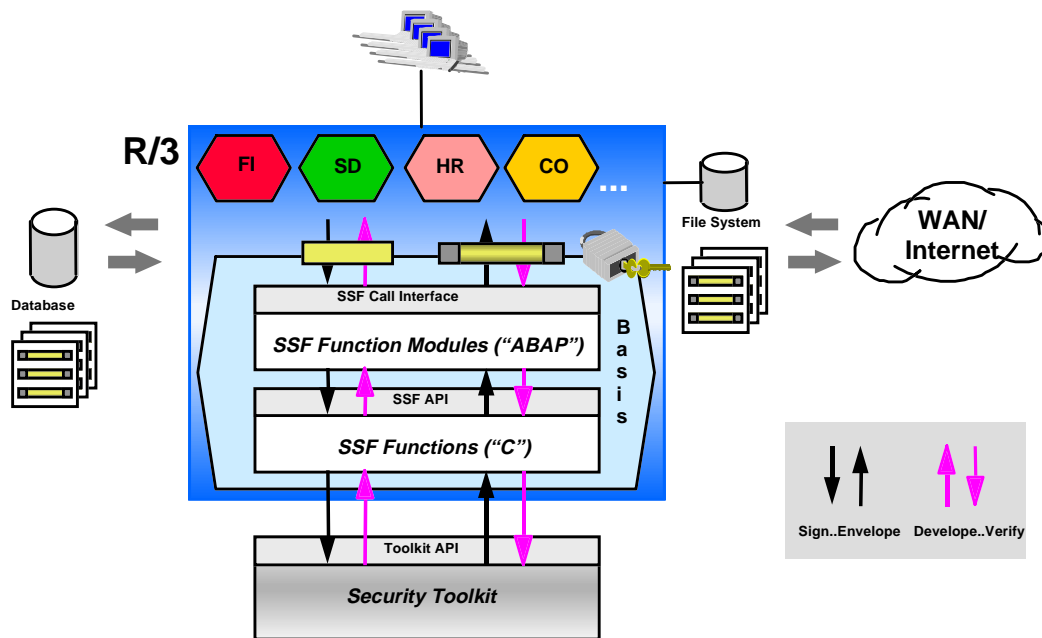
R/3

FI

SD

HR

CO

...

Database

File System

WAN/ Internet

SSF Call Interface

SSF Function Modules (“ABAP”)

Basis

SSF API

SSF Functions (“C”)

Toolkit API

Security Toolkit

Sign..Envelope

Develope..Verify